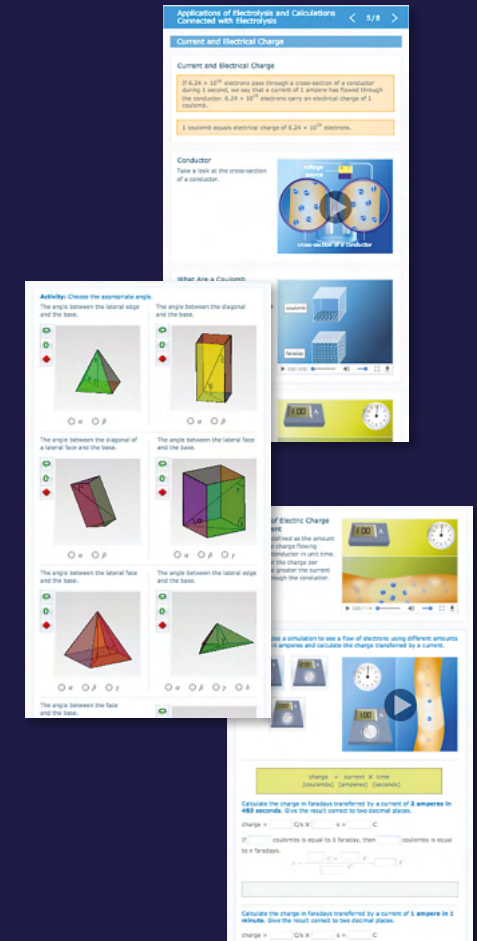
Applications of Electrolysis and Calculations Connected with Electrolysis

5/8

Current and Electrical Charge

Current and Electrical Charge

If $6.24 \times 10^{18}$ electrons pass through a cross-section of a conductor during 1 second, we say that a current of 1 ampere has flowed through the conductor. $6.24 \times 10^{18}$ electrons carry an electrical charge of 1 coulomb.

1 coulomb equals electrical charge of $6.24 \times 10^{18}$ electrons.

Conductor

Take a look at the cross-section of a conductor.

cross-section of a conductor

What Are a Coulomb

coulomb

faraday

Activity: Choose the appropriate angle.

The angle between the lateral edge and the base.

α β

The angle between the diagonal and the base.

α β

The angle between the diagonal of a lateral face and the base.

α β

The angle between the lateral face and the base.

α β γ

The angle between the lateral face and the base.

α β γ

The angle between the lateral edge and the base.

α β γ δ

The angle between the face and the base.

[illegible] of Electric Charge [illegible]nt

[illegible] defined as the amount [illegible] charge flowing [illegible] conductor in unit time. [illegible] the charge per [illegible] greater the current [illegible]rough the conductor.

1:00 A

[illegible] a simulation to see a flow of electrons using different amounts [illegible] in amperes and calculate the charge transferred by a current.

charge = current × time
(coulombs) (amperes) (seconds)

Calculate the charge in faradays transferred by a current of 2 amperes in 483 seconds. Give the result correct to two decimal places.

charge = [ ] C/s × [ ] s = [ ] C

If [ ] coulombs is equal to 1 faraday, then [ ] coulombs is equal to x faradays.

Calculate the charge in faradays transferred by a current of 1 ampere in 1 minute. Give the result correct to two decimal places.

charge = [ ] C/s × [ ] s = [ ] C